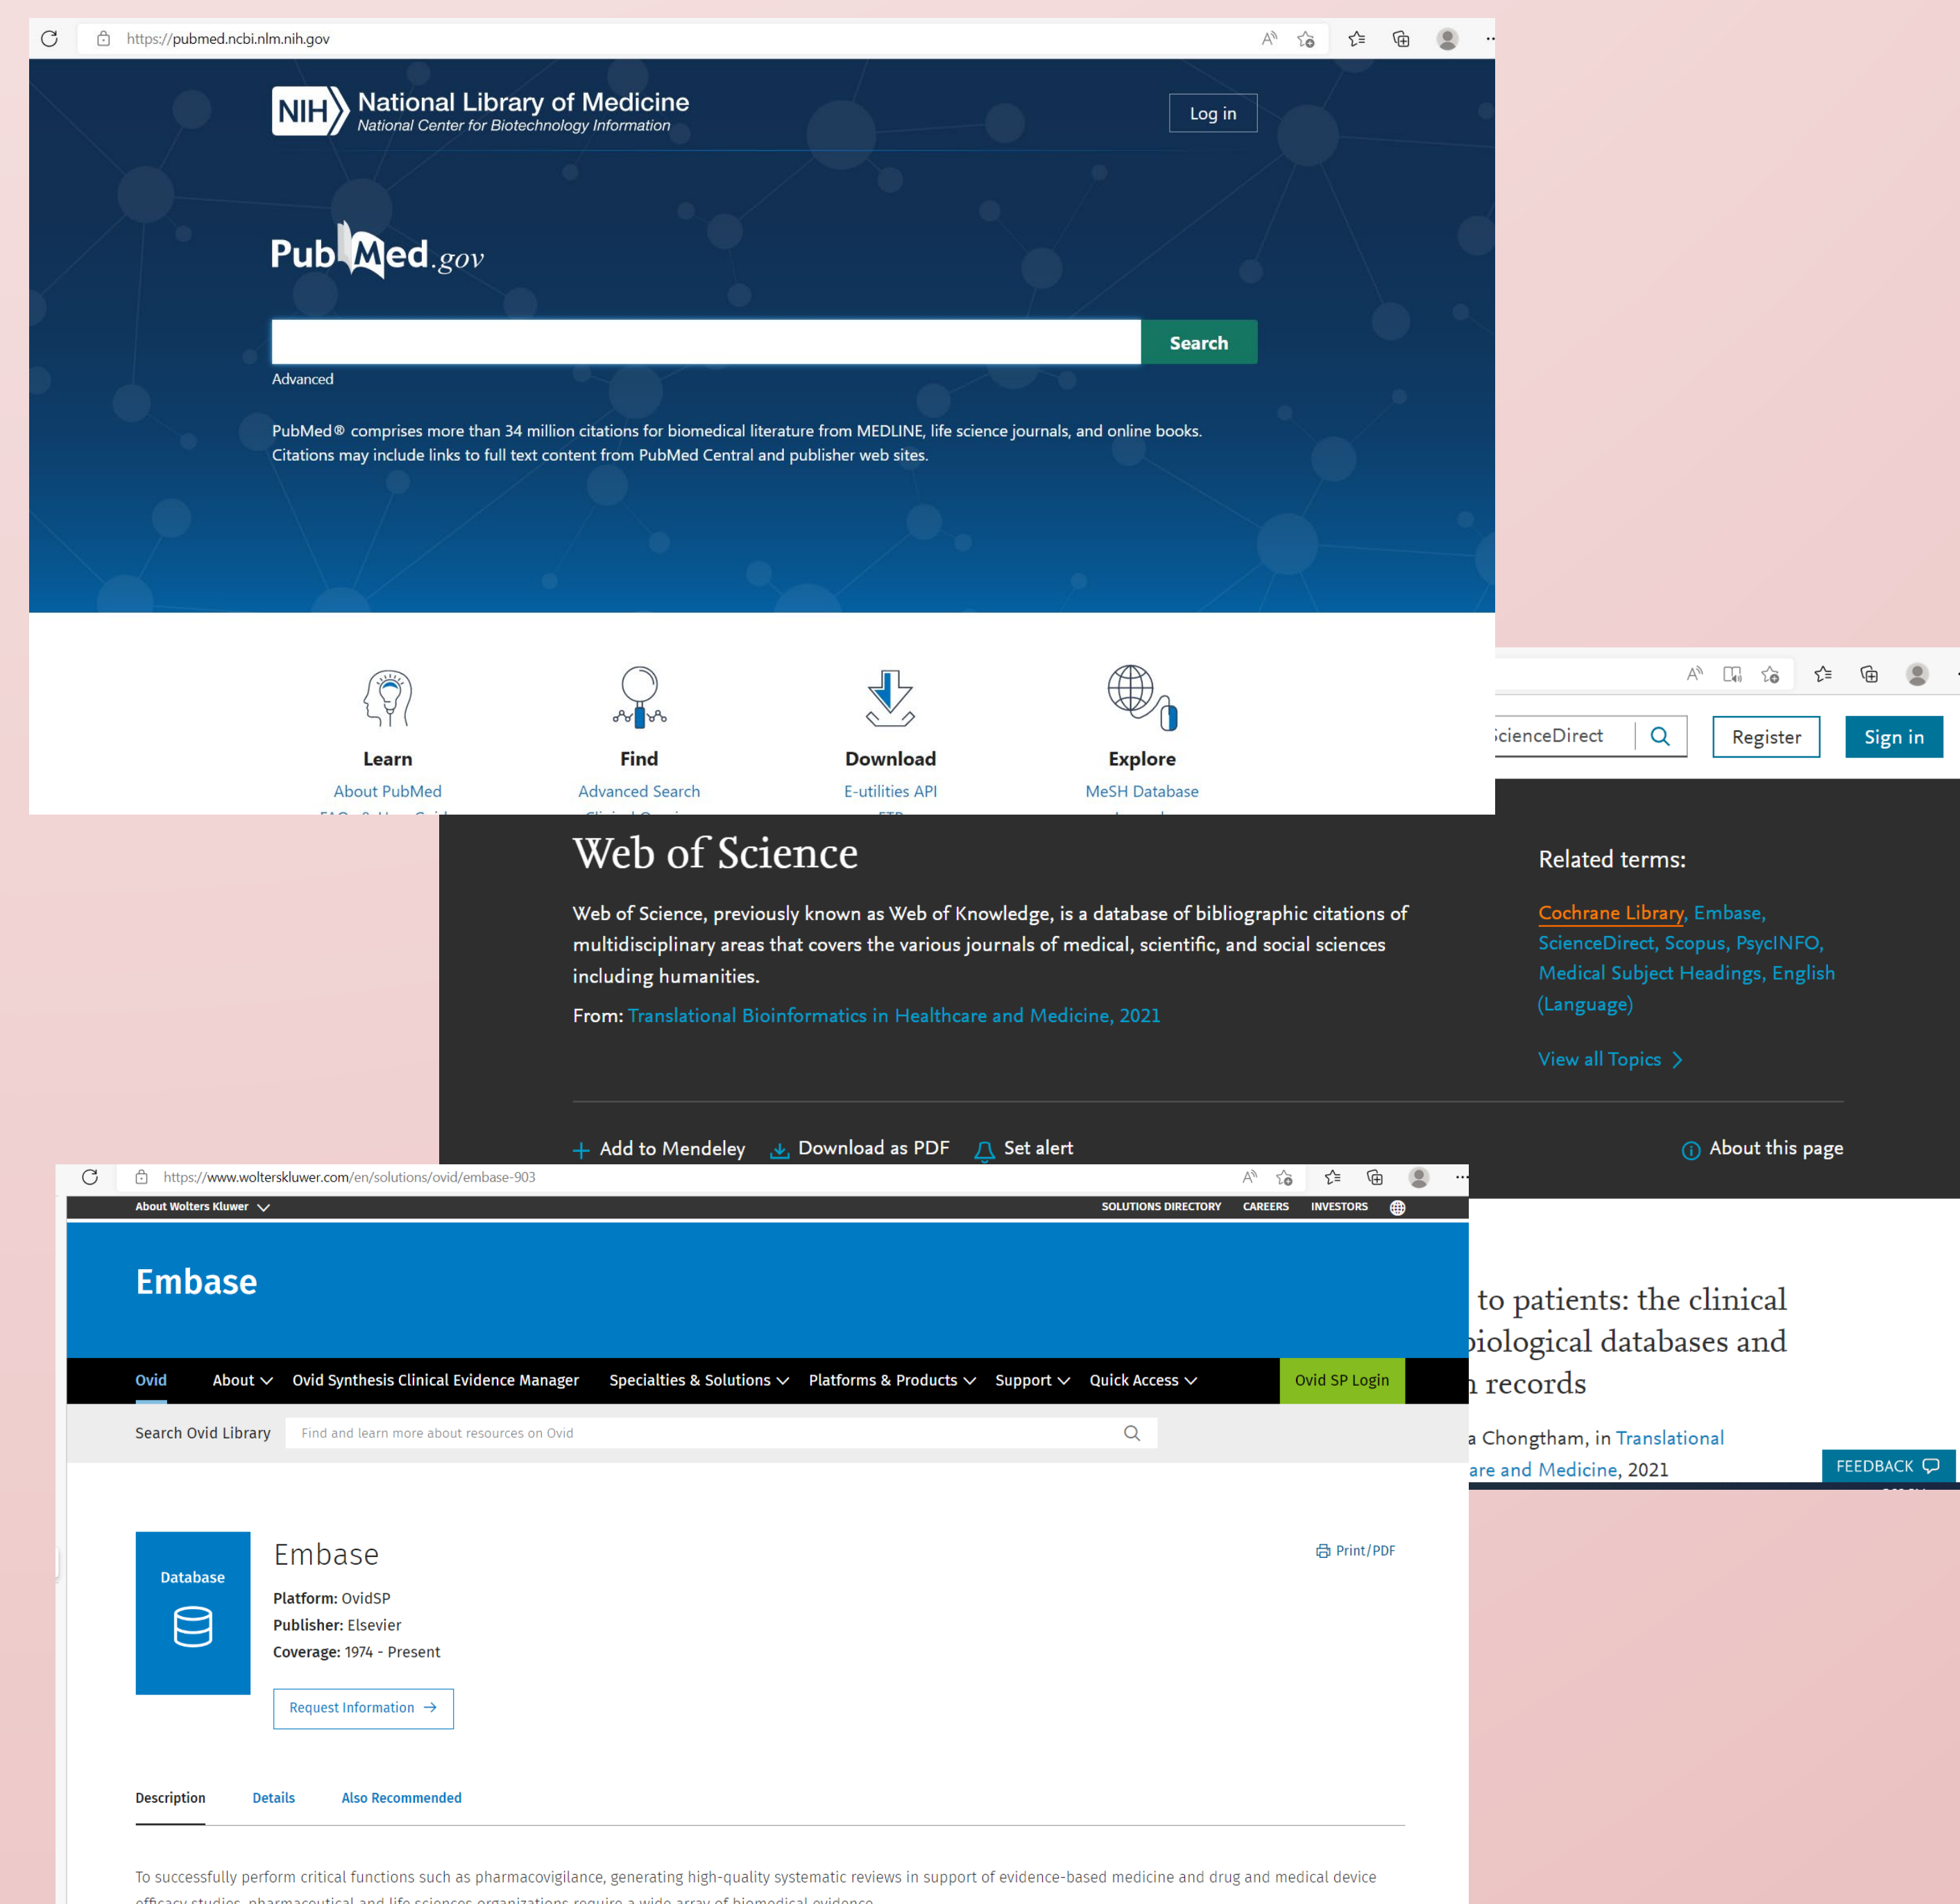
https://pubmed.ncbi.nlm.nih.gov

NIH National Library of Medicine
National Center for Biotechnology Information

Log in

PubMed.gov

Search

Advanced

PubMed® comprises more than 34 million citations for biomedical literature from MEDLINE, life science journals, and online books. Citations may include links to full text content from PubMed Central and publisher web sites.

Learn
About PubMed

Find
Advanced Search

Download
E-utilities API

Explore
MeSH Database

ScienceDirect

Register

Sign in

Web of Science

Web of Science, previously known as Web of Knowledge, is a database of bibliographic citations of multidisciplinary areas that covers the various journals of medical, scientific, and social sciences including humanities.

From: Translational Bioinformatics in Healthcare and Medicine, 2021

Related terms:

Cochrane Library, Embase, ScienceDirect, Scopus, PsycINFO, Medical Subject Headings, English (Language)

View all Topics

Add to Mendeley Download as PDF Set alert

About this page

to patients: the clinical
biological databases and
records

a Chongtham, in Translational
are and Medicine, 2021

FEEDBACK

https://www.wolterskluwer.com/en/solutions/ovid/embase-903

About Wolters Kluwer

SOLUTIONS DIRECTORY CAREERS INVESTORS

Embase

Ovid About Ovid Synthesis Clinical Evidence Manager Specialties & Solutions Platforms & Products Support Quick Access Ovid SP Login

Search Ovid Library Find and learn more about resources on Ovid

Database

Embase

Platform: OvidSP
Publisher: Elsevier
Coverage: 1974 - Present

Request Information

Print/PDF

Description Details Also Recommended

To successfully perform critical functions such as pharmacovigilance, generating high-quality systematic reviews in support of evidence-based medicine and drug and medical device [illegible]